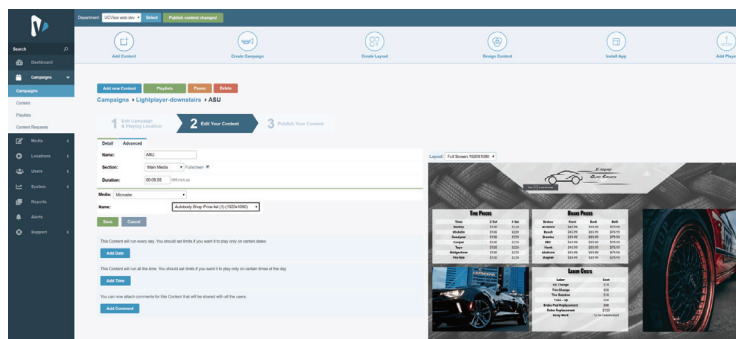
Department: UC/View web dev   Select   Publish content changes!

Search

Dashboard

Campaigns

Campaigns

Content

Playlists

Content Requests

Media

Locations

Users

System

Reports

Alerts

Support

Add Content   Create Campaign   Create Layout   Design Content   Install App   Add Players

Add new Content   Playlists   Preview   Delete

Campaigns ▸ Lightplayer-downstairs ▸ ASU

1 Edit Campaign & Playing Location   2 Edit Your Content   3 Publish Your Content

Detail   Advanced

Name: ASU

Section: Main Media   Fullscreen

Duration: 00:00:30 (HH:mm:ss)

Media: Mixmedia

Name: Autobody Shop Price list (1) (1920x1080)

Save   Cancel

This Content will run every day. You should set limits if you want it to play only on certain dates:

Add Date

This Content will run all the time. You should set limits if you want it to play only on certain times of the day.

Add Time

You can now attach comments for this Content that will be shared with all the users.

Add Comment

Layout: Full Screen 1920X1080

Tire Prices

Brake Prices

Labor Costs

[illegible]